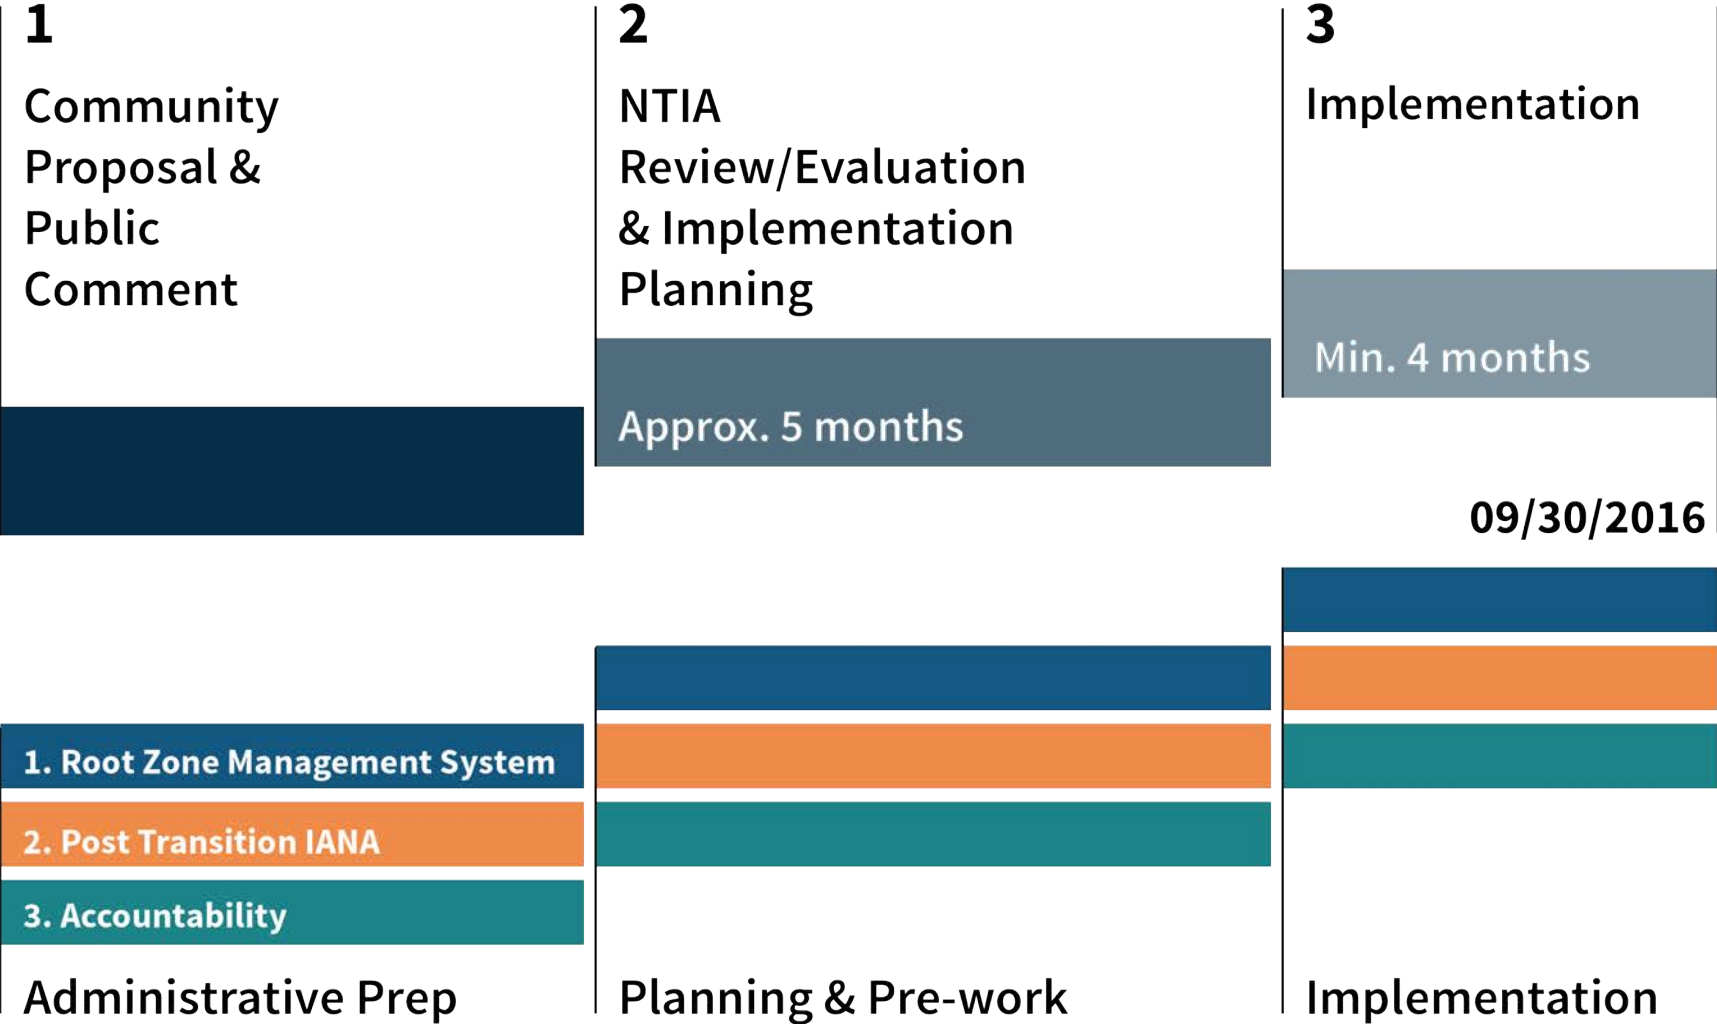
1
Community Proposal & Public Comment

2
NTIA Review/Evaluation & Implementation Planning

Approx. 5 months

3
Implementation

Min. 4 months

09/30/2016

1. Root Zone Management System

2. Post Transition IANA

3. Accountability

Administrative Prep

Planning & Pre-work

Implementation